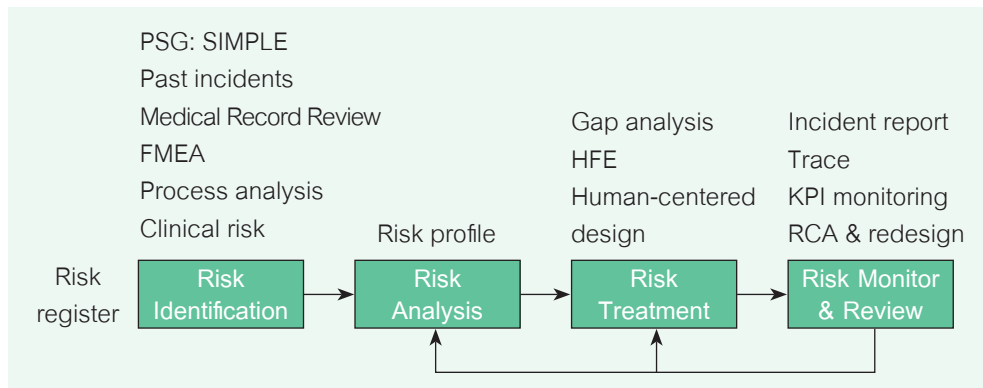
PSG: SIMPLE
Past incidents
Medical Record Review
FMEA
Process analysis
Clinical risk

Risk profile

Gap analysis
HFE
Human-centered design

Incident report
Trace
KPI monitoring
RCA & redesign

Risk register

Risk Identification

Risk Analysis

Risk Treatment

Risk Monitor & Review